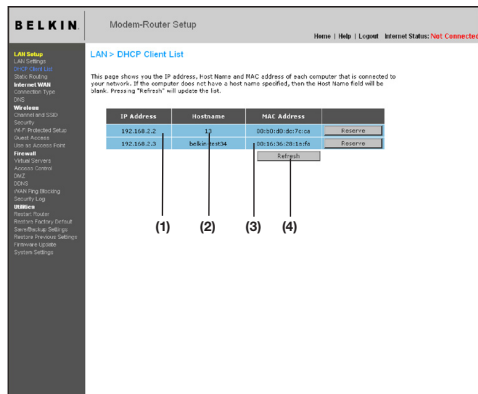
BELKIN

Modem-Router Setup

Home | Help | Logout Internet Status: Not Connected

LAN Setup
LAN Settings
DHCP Client List
Static Routing
Internet WAN
Connection Type
DNS
Wireless
Channel and SSID
Security
Wi-Fi Protected Setup
Guest Access
Use as Access Point
Firewall
Virtual Servers
Access Control
DMZ
DDNS
WAN Ping Blocking
Security Log
Utilities
Restart Router
Restore Factory Default
Save/Backup Settings
Restore Previous Settings
Firmware Update
System Settings

LAN > DHCP Client List

This page shows you the IP address, Host Name and MAC address of each computer that is connected to your network. If the computer does not have a host name specified, then the Host Name field will be blank. Pressing "Refresh" will update the list.

| IP Address | Hostname | MAC Address | |
|---|---|---|---|
| 192.168.2.2 | 12 | 00:b0:d0:dc:7e:ca | Reserve |
| 192.168.2.3 | belkin-test34 | 00:16:36:28:1s:fa | Reserve |

Refresh

(1) (2) (3) (4)